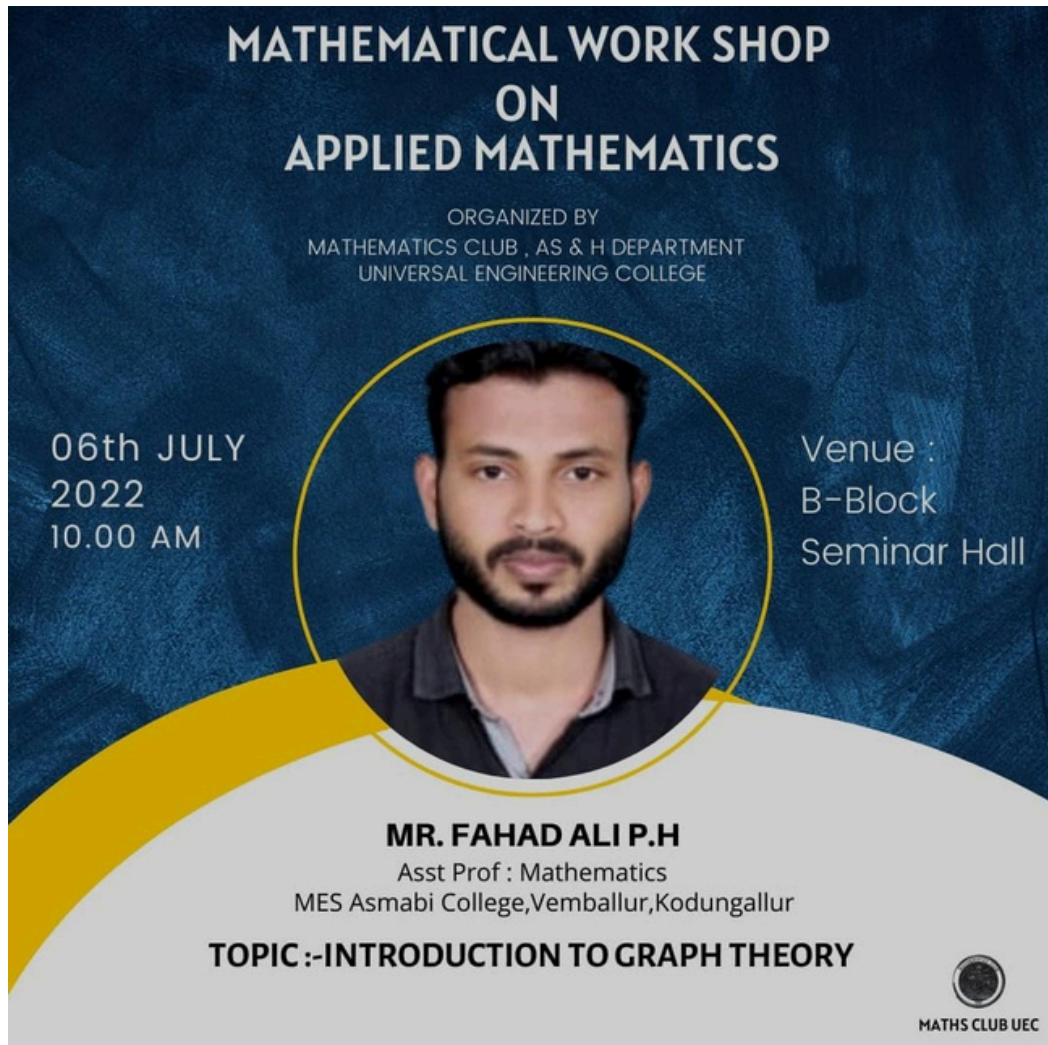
MATHEMATICAL WORK SHOP
ON
APPLIED MATHEMATICS

ORGANIZED BY
MATHEMATICS CLUB , AS & H DEPARTMENT
UNIVERSAL ENGINEERING COLLEGE

06th JULY
2022
10.00 AM

Venue :
B-Block
Seminar Hall

MR. FAHAD ALI P.H
Asst Prof : Mathematics
MES Asmabi College,Vemballur,Kodungallur

TOPIC :-INTRODUCTION TO GRAPH THEORY

MATHS CLUB UEC